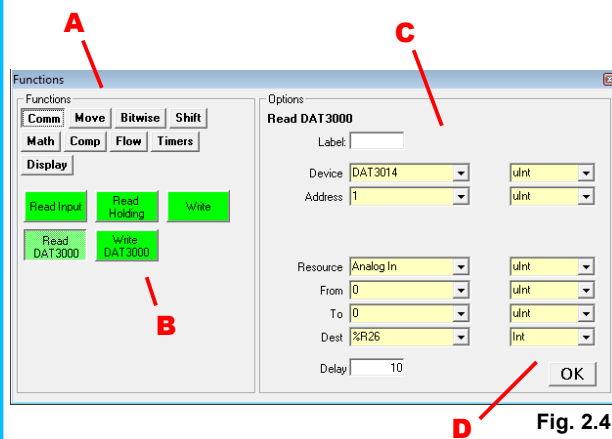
A

C

Functions

Functions

Comm Move Bitwise Shift

Math Comp Flow Timers

Display

Read Input

Read Holding

Write

Read DAT3000

Write DAT3000

B

Options

Read DAT3000

Label:

Device DAT3014 uInt

Address 1 uInt

Resource Analog In uInt

From 0 uInt

To 0 uInt

Dest %R26 Int

Delay 10

OK

D

Fig. 2.4